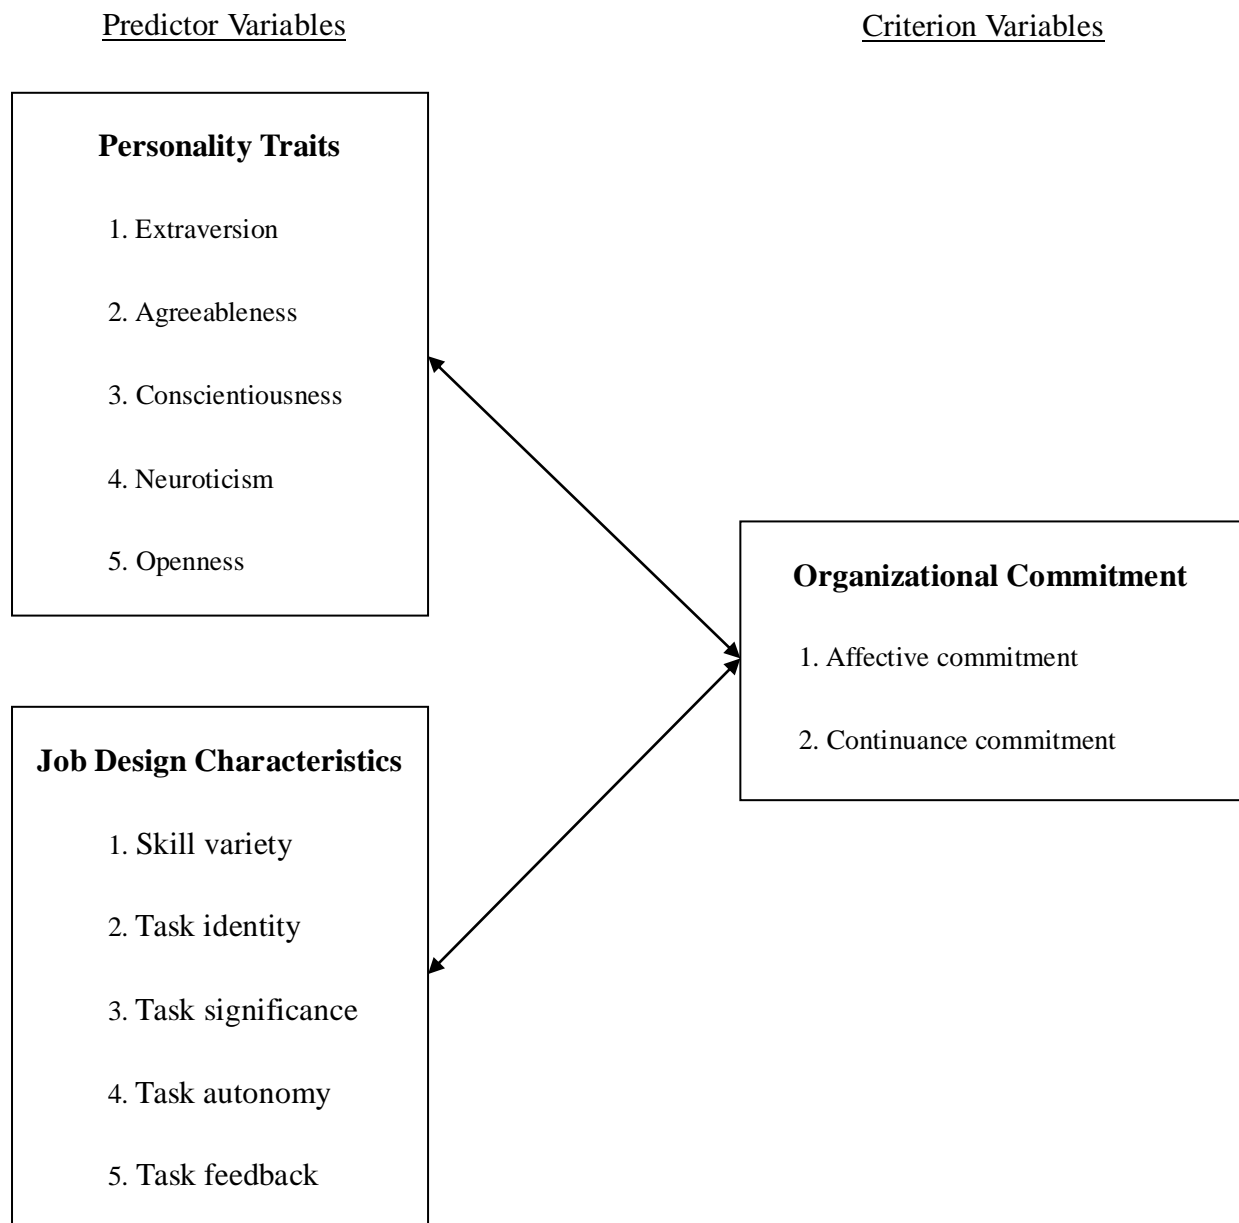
Predictor Variables

Criterion Variables

Personality Traits

1. Extraversion

2. Agreeableness

3. Conscientiousness

4. Neuroticism

5. Openness

Organizational Commitment

1. Affective commitment

2. Continuance commitment

Job Design Characteristics

1. Skill variety

2. Task identity

3. Task significance

4. Task autonomy

5. Task feedback